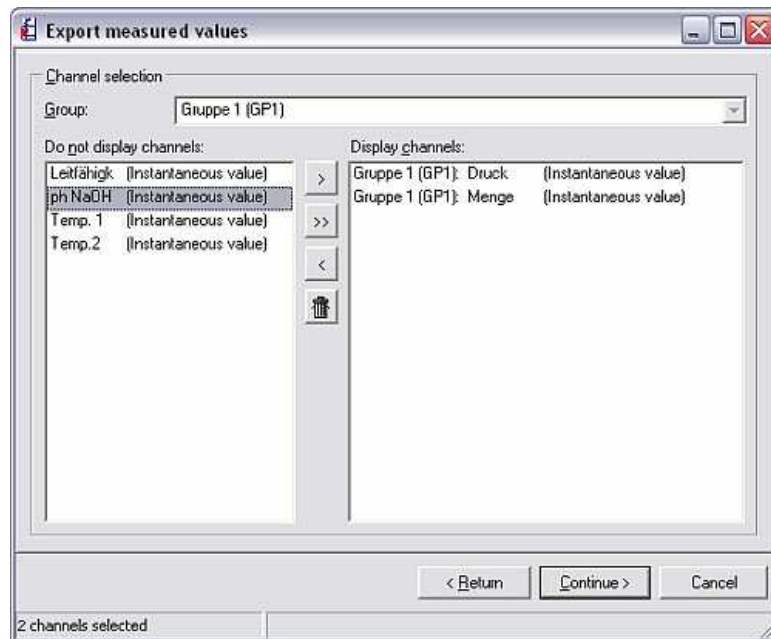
Export measured values

Channel selection

Group: Gruppe 1 (GP1)

Do not display channels:

| | |
|---|---|
| Leitfähigk | (Instantaneous value) |
| ph NaOH | (Instantaneous value) |
| Temp. 1 | (Instantaneous value) |
| Temp.2 | (Instantaneous value) |

>
>>
<

Display channels:

| | | |
|---|---|---|
| Gruppe 1 (GP1): | Druck | (Instantaneous value) |
| Gruppe 1 (GP1): | Menge | (Instantaneous value) |

< Return
Continue >
Cancel

2 channels selected